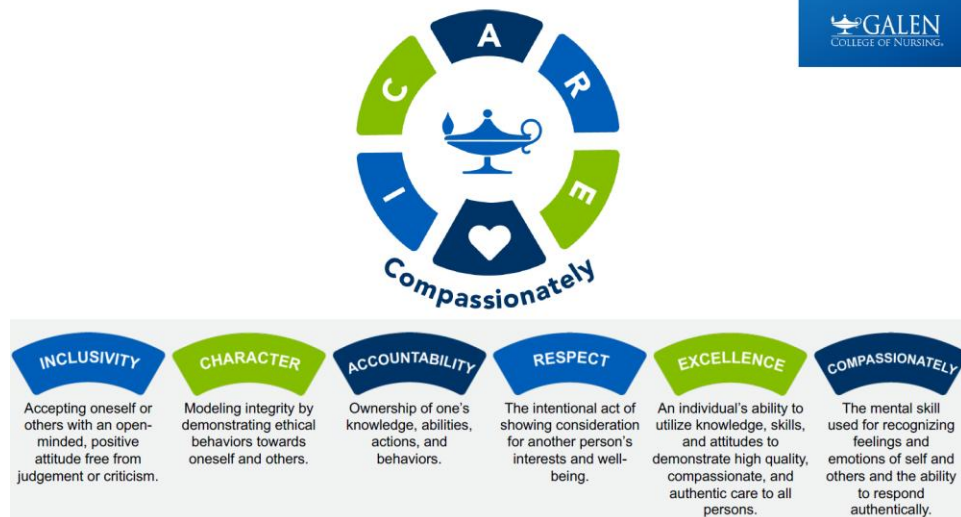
GALEN
COLLEGE OF NURSING

A
R
E
I
C

Compassionately

INCLUSIVITY
Accepting oneself or others with an open-minded, positive attitude free from judgement or criticism.

CHARACTER
Modeling integrity by demonstrating ethical behaviors towards oneself and others.

ACCOUNTABILITY
Ownership of one's knowledge, abilities, actions, and behaviors.

RESPECT
The intentional act of showing consideration for another person's interests and well-being.

EXCELLENCE
An individual's ability to utilize knowledge, skills, and attitudes to demonstrate high quality, compassionate, and authentic care to all persons.

COMPASSIONATELY
The mental skill used for recognizing feelings and emotions of self and others and the ability to respond authentically.